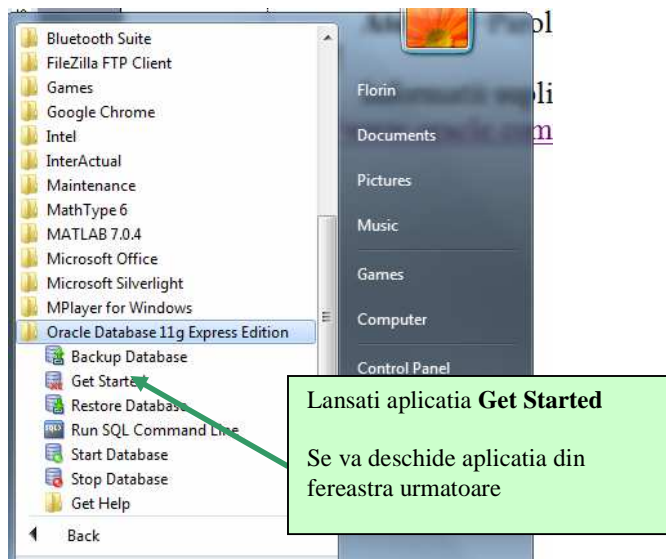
Bluetooth Suite
FileZilla FTP Client
Games
Google Chrome
Intel
InterActual
Maintenance
MathType 6
MATLAB 7.0.4
Microsoft Office
Microsoft Silverlight
MPlayer for Windows
Oracle Database 11g Express Edition
Backup Database
Get Started
Restore Database
Run SQL Command Line
Start Database
Stop Database
Get Help
Back

Florin
Documents
Pictures
Music
Games
Computer
Control Panel

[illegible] Pl
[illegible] li
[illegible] m

Lansati aplicatia **Get Started**

Se va deschide aplicatia din fereastra urmatoare